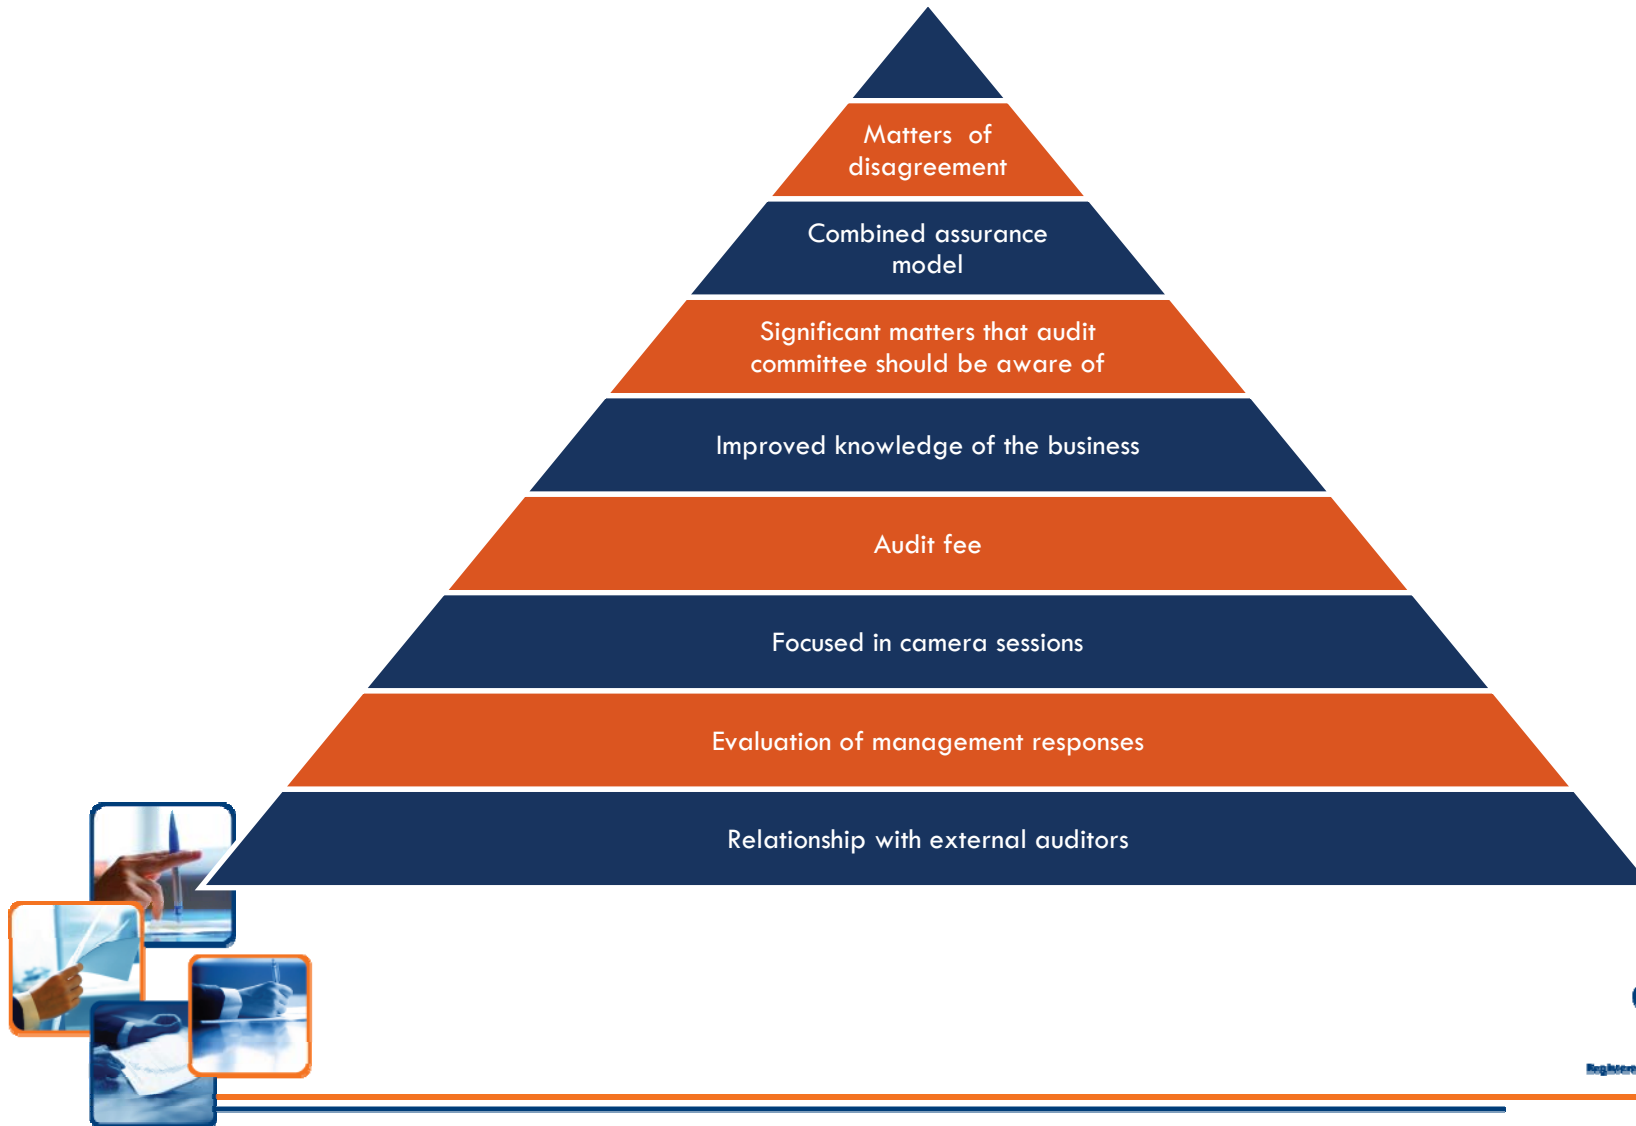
Matters of disagreement

Combined assurance model

Significant matters that audit committee should be aware of

Improved knowledge of the business

Audit fee

Focused in camera sessions

Evaluation of management responses

Relationship with external auditors

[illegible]